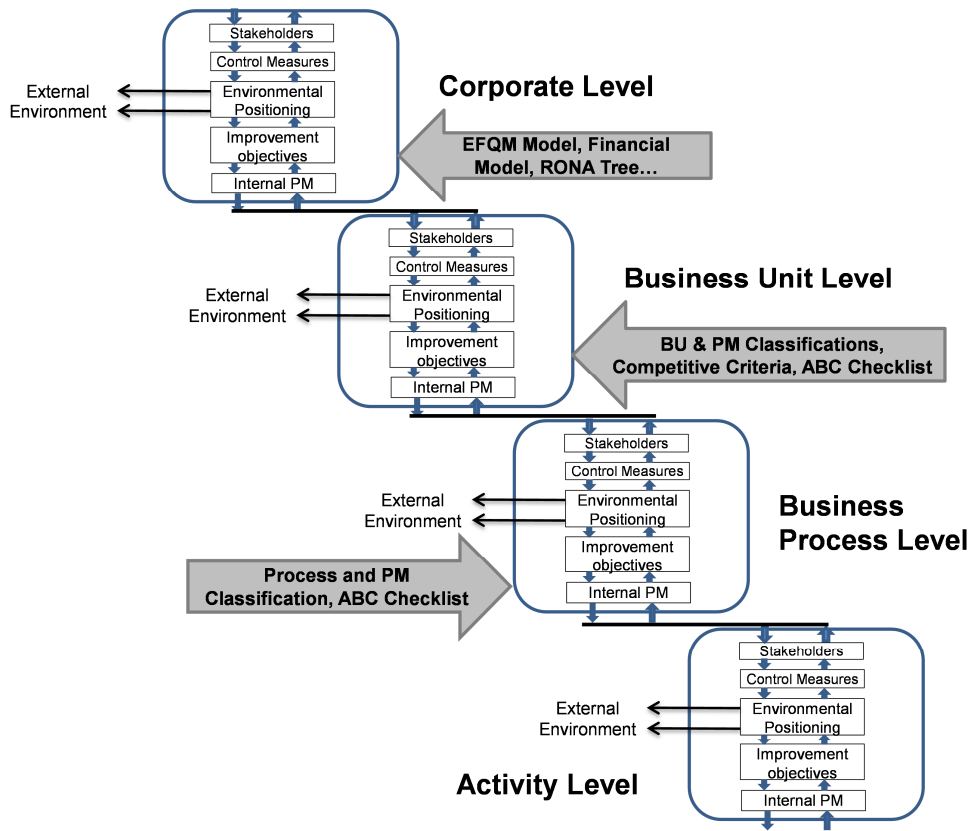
Stakeholders
Control Measures
External Environment
Environmental Positioning
Improvement objectives
Internal PM

Corporate Level

EFQM Model, Financial Model, RONA Tree…

Stakeholders
Control Measures
External Environment
Environmental Positioning
Improvement objectives
Internal PM

Business Unit Level

BU & PM Classifications, Competitive Criteria, ABC Checklist

Stakeholders
Control Measures
External Environment
Environmental Positioning
Improvement objectives
Internal PM

Business Process Level

Process and PM Classification, ABC Checklist

Stakeholders
Control Measures
External Environment
Environmental Positioning
Improvement objectives
Internal PM

Activity Level